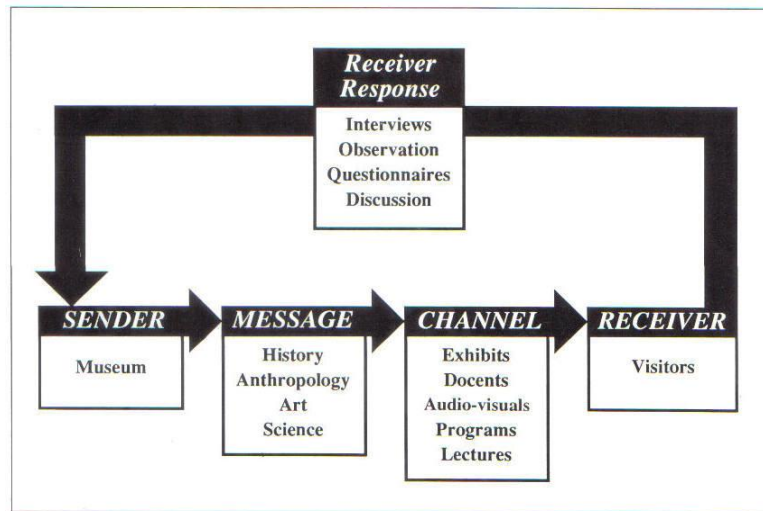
Receiver Response

Interviews
Observation
Questionnaires
Discussion

SENDER

Museum

MESSAGE

History
Anthropology
Art
Science

CHANNEL

Exhibits
Docents
Audio-visuals
Programs
Lectures

RECEIVER

Visitors